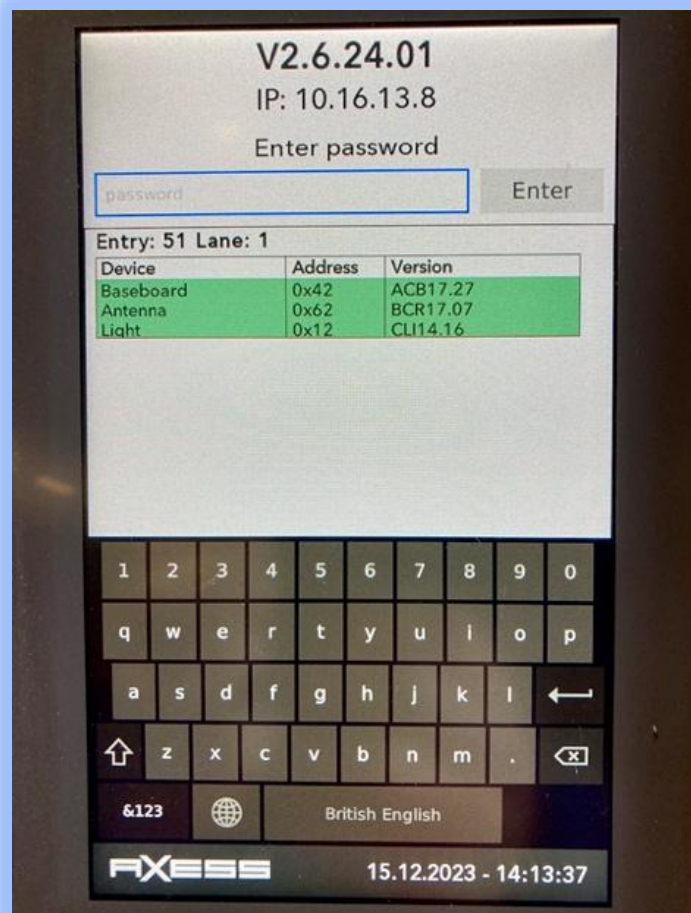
V2.6.24.01
IP: 10.16.13.8
Enter password

password

Enter

Entry: 51 Lane: 1

| Device | Address | Version |
|---|---|---|
| Baseboard | 0x42 | ACB17.27 |
| Antenna | 0x62 | BCR17.07 |
| Light | 0x12 | CLI14.16 |

1 2 3 4 5 6 7 8 9 0
q w e r t y u i o p
a s d f g h j k l
z x c v b n m .
&123
British English

AXESS
15.12.2023 - 14:13:37